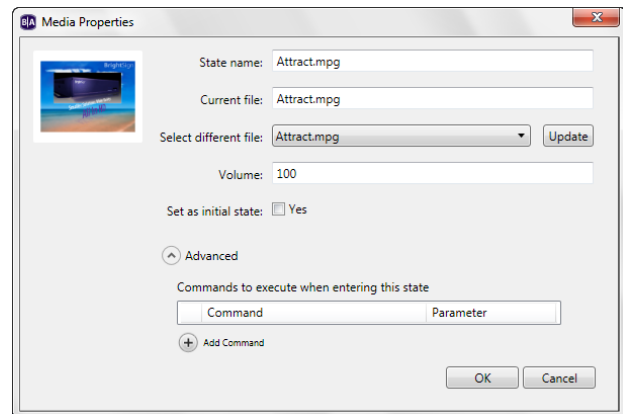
B|A Media Properties

BrightSign

State name: Attract.mpg

Current file: Attract.mpg

Select different file: Attract.mpg Update

Volume: 100

Set as initial state: Yes

Advanced

Commands to execute when entering this state

| Command | Parameter |
|---|---|

Add Command

OK Cancel